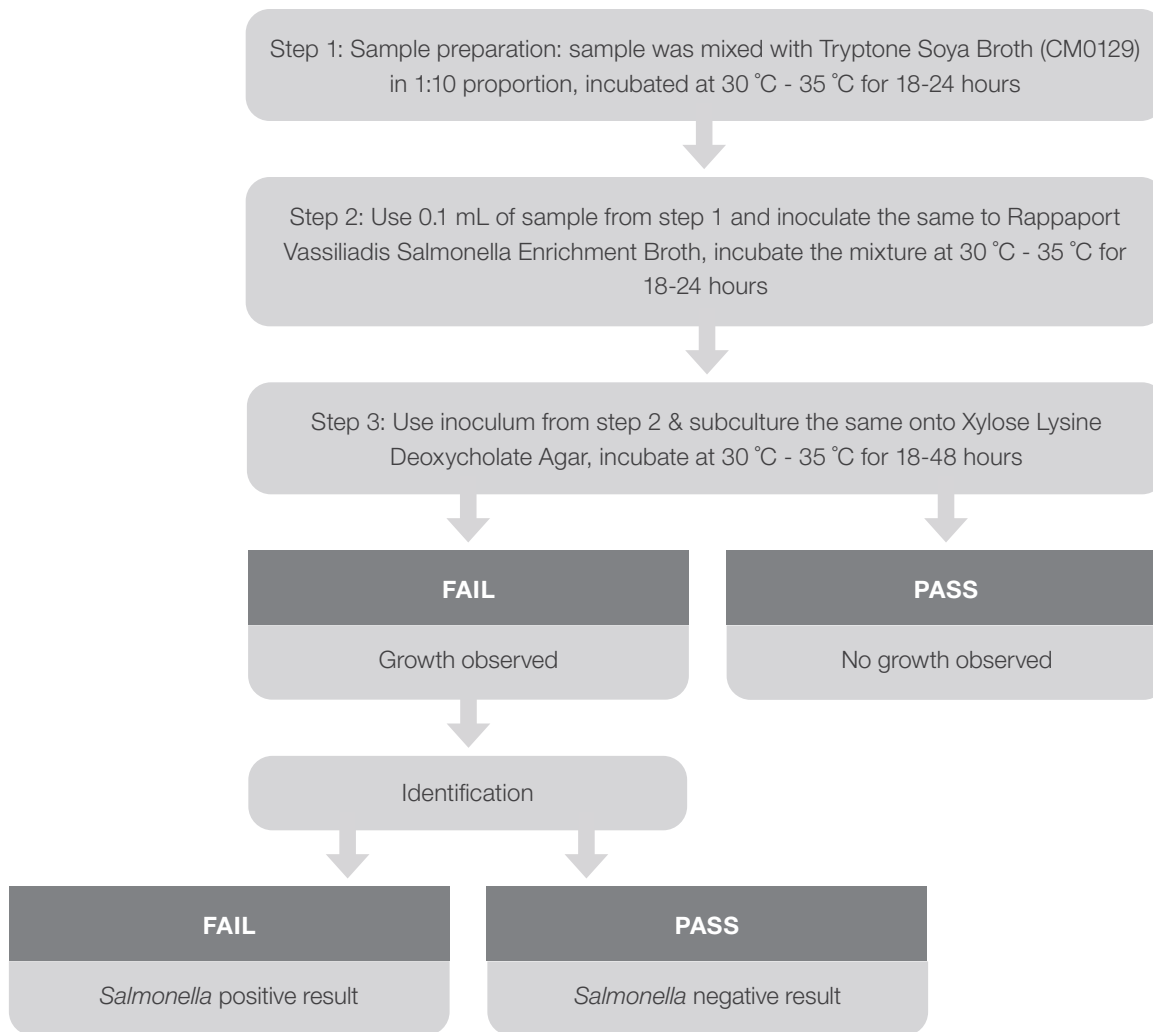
Step 1: Sample preparation: sample was mixed with Tryptone Soya Broth (CM0129) in 1:10 proportion, incubated at 30 ˚C - 35 ˚C for 18-24 hours

Step 2: Use 0.1 mL of sample from step 1 and inoculate the same to Rappaport Vassiliadis Salmonella Enrichment Broth, incubate the mixture at 30 ˚C - 35 ˚C for 18-24 hours

Step 3: Use inoculum from step 2 & subculture the same onto Xylose Lysine Deoxycholate Agar, incubate at 30 ˚C - 35 ˚C for 18-48 hours

FAIL

Growth observed

PASS

No growth observed

Identification

FAIL

Salmonella positive result

PASS

Salmonella negative result